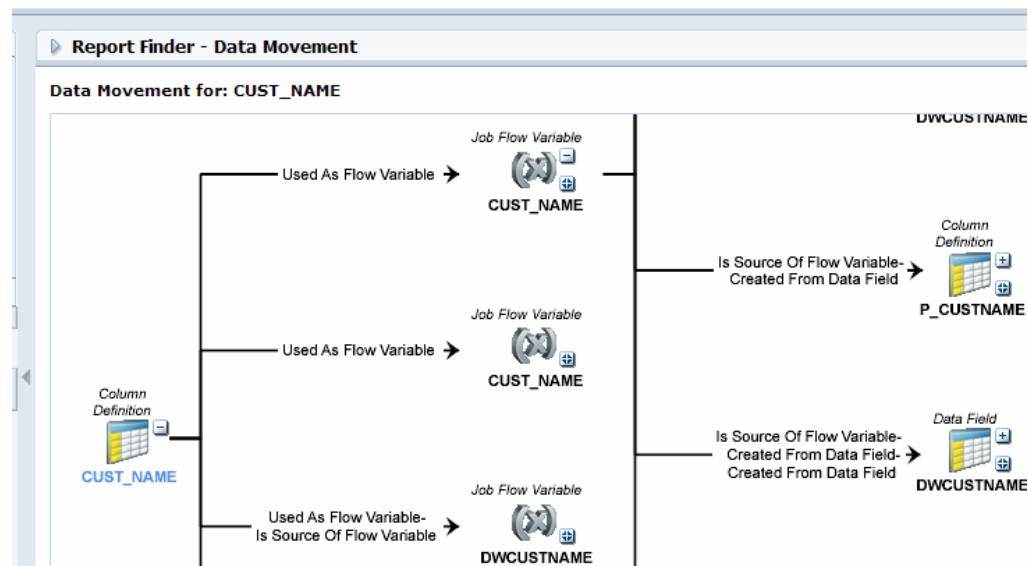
Report Finder - Data Movement

Data Movement for: CUST_NAME

DWCUSTNAME

Job Flow Variable
Used As Flow Variable
CUST_NAME

Column Definition
Is Source Of Flow Variable-Created From Data Field
P_CUSTNAME

Job Flow Variable
Used As Flow Variable
CUST_NAME

Column Definition
CUST_NAME

Data Field
Is Source Of Flow Variable-Created From Data Field-Created From Data Field
DWCUSTNAME

Job Flow Variable
Used As Flow Variable-Is Source Of Flow Variable
DWCUSTNAME